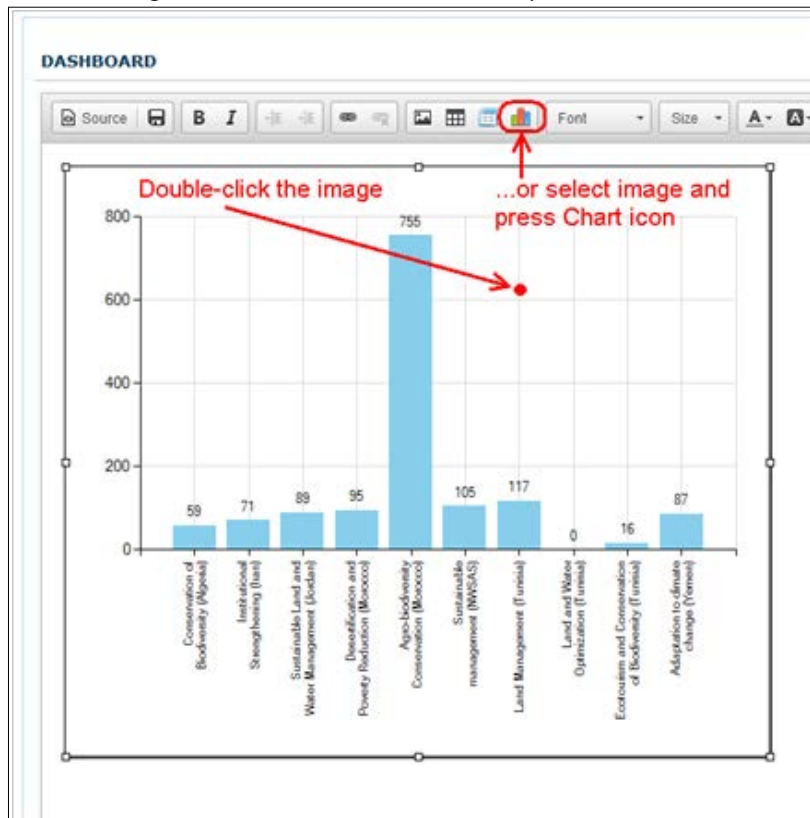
DASHBOARD

Source B I Font Size A B

Double-click the image

...or select image and press Chart icon

800
600
400
200
0

59
71
89
95
755
105
117
0
16
87

Conservation of Biodiversity (Algeria)
Institutional Strengthening (Iran)
Sustainable Land and Water Management (Jordan)
Desertification and Poverty Reduction (Morocco)
Agro-biodiversity Conservation (Morocco)
Sustainable management (NWSAS)
Land Management (Tunisia)
Land and Water Optimization (Tunisia)
Ecotourism and Conservation of Biodiversity (Tunisia)
Adaptation to climate change (Yemen)